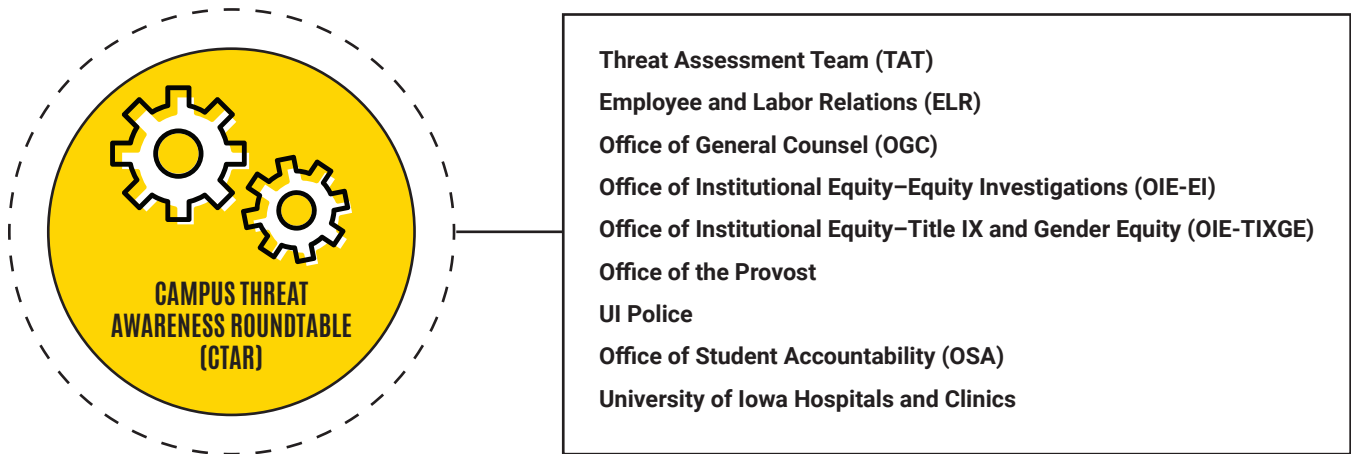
CAMPUS THREAT AWARENESS ROUNDTABLE (CTAR)

Threat Assessment Team (TAT)
Employee and Labor Relations (ELR)
Office of General Counsel (OGC)
Office of Institutional Equity–Equity Investigations (OIE-EI)
Office of Institutional Equity–Title IX and Gender Equity (OIE-TIXGE)
Office of the Provost
UI Police
Office of Student Accountability (OSA)
University of Iowa Hospitals and Clinics